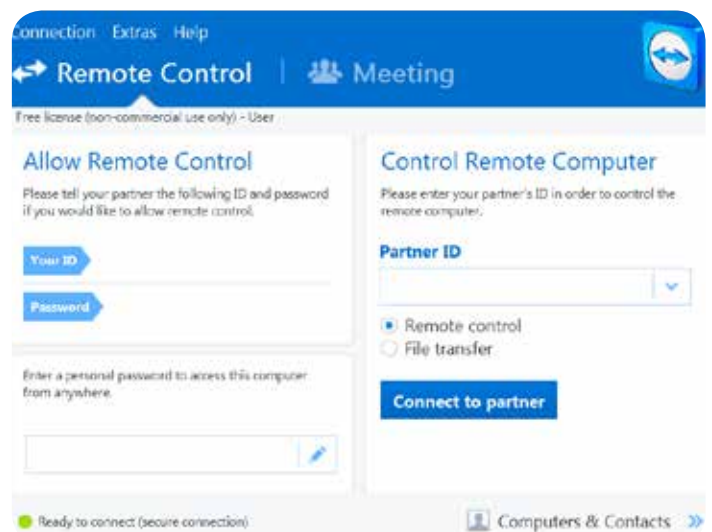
onnection Extras Help

Remote Control | Meeting

Free license (non-commercial use only) - User

Allow Remote Control

Please tell your partner the following ID and password if you would like to allow remote control.

Your ID

Password

Enter a personal password to access this computer from anywhere.

Control Remote Computer

Please enter your partner's ID in order to control the remote computer.

Partner ID

Remote control

File transfer

Connect to partner

Ready to connect (secure connection)

Computers & Contacts